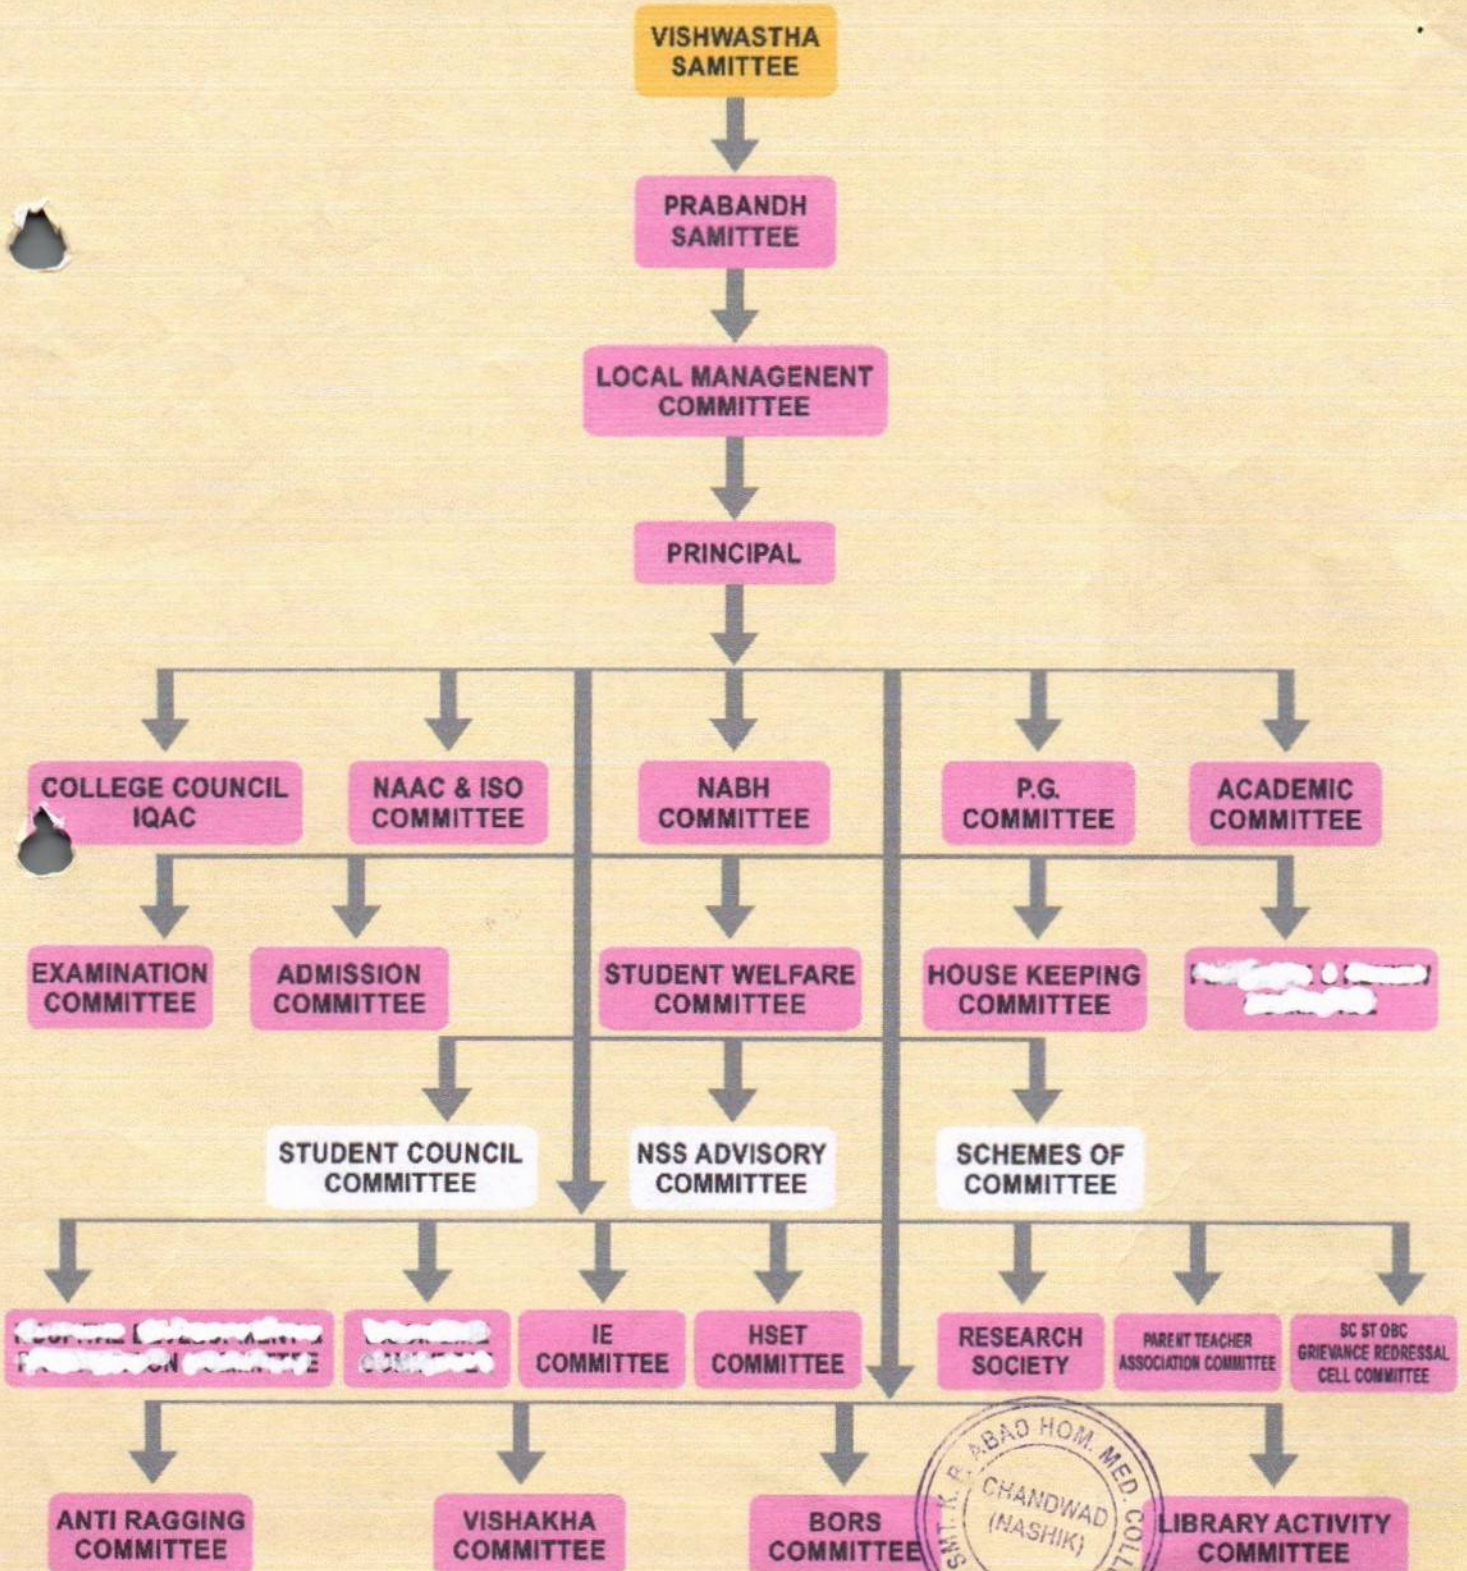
VISHWASTHA SAMITTEE

PRABANDH SAMITTEE

LOCAL MANAGENENT COMMITTEE

PRINCIPAL

COLLEGE COUNCIL IQAC

NAAC & ISO COMMITTEE

NABH COMMITTEE

P.G. COMMITTEE

ACADEMIC COMMITTEE

EXAMINATION COMMITTEE

ADMISSION COMMITTEE

STUDENT WELFARE COMMITTEE

HOUSE KEEPING COMMITTEE

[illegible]

STUDENT COUNCIL COMMITTEE

NSS ADVISORY COMMITTEE

SCHEMES OF COMMITTEE

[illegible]

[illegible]

IE COMMITTEE

HSET COMMITTEE

RESEARCH SOCIETY

PARENT TEACHER ASSOCIATION COMMITTEE

SC ST OBC GRIEVANCE REDRESSAL CELL COMMITTEE

ANTI RAGGING COMMITTEE

VISHAKHA COMMITTEE

BORS COMMITTEE

LIBRARY ACTIVITY COMMITTEE

SMT. K. R. ABAD HOM. MED. COLL. CHANDWAD (NASHIK)